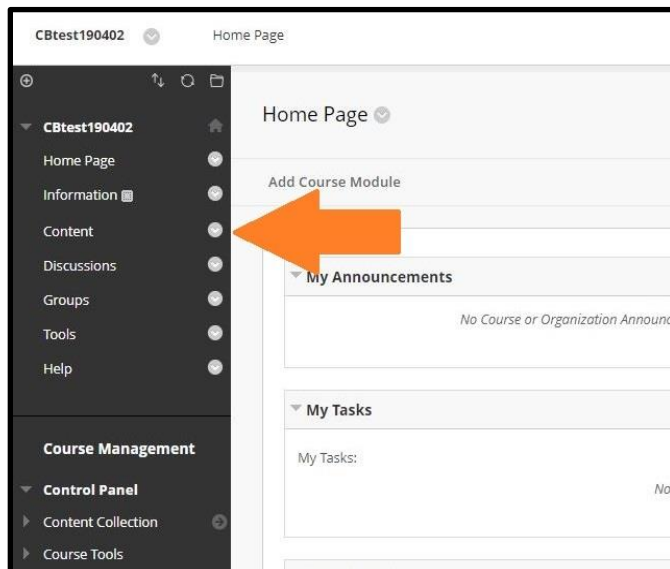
CBtest190402 Home Page

CBtest190402
Home Page
Information
Content
Discussions
Groups
Tools
Help

Course Management
Control Panel
Content Collection
Course Tools

Home Page

Add Course Module

My Announcements
No Course or Organization Announc

My Tasks
My Tasks:
No